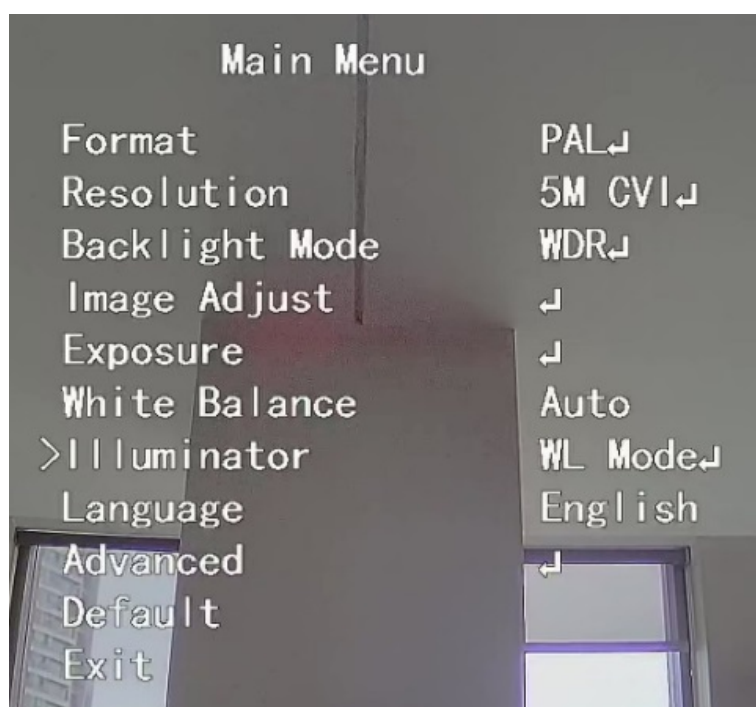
Main Menu

| | |
|---|---|
| Format | PAL↵ |
| Resolution | 5M CVI↵ |
| Backlight Mode | WDR↵ |
| Image Adjust | ↵ |
| Exposure | ↵ |
| White Balance | Auto |
| >Illuminator | WL Mode↵ |
| Language | English |
| Advanced | ↵ |
| Default | |
| Exit | |